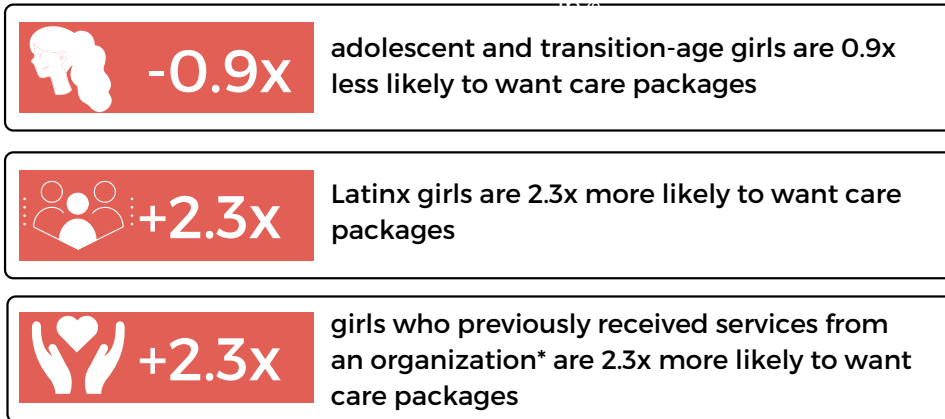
-0.9x

adolescent and transition-age girls are 0.9x less likely to want care packages

+2.3x

Latinx girls are 2.3x more likely to want care packages

+2.3x

girls who previously received services from an organization* are 2.3x more likely to want care packages